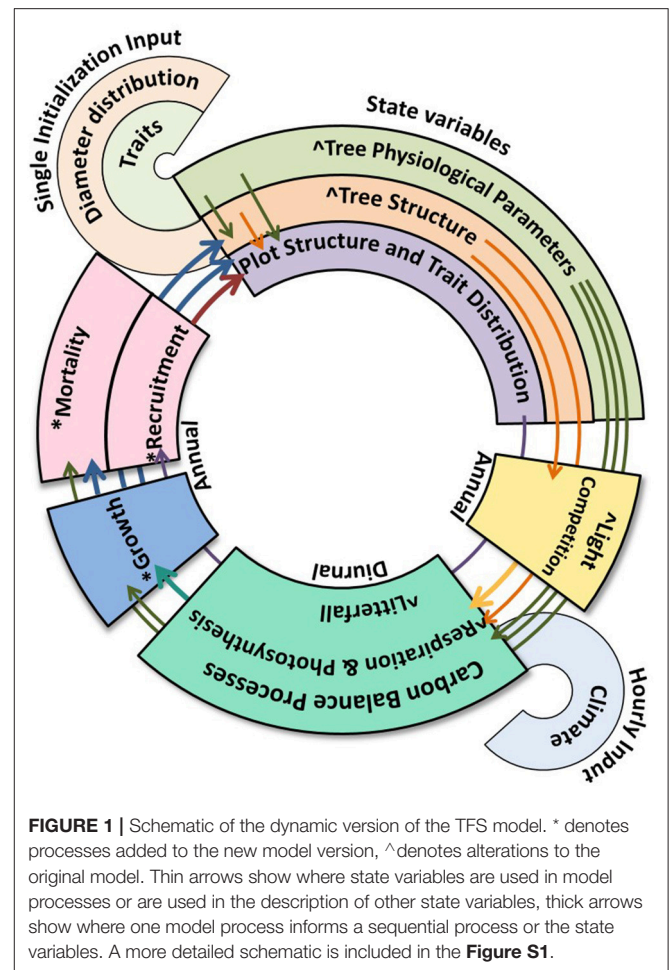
Single Initialization Input

Diameter distribution

Traits

State variables

^Tree Physiological Parameters

^Tree Structure

Plot Structure and Trait Distribution

*Mortality

*Recruitment

Annual

*Growth

Annual

^Light Competition

Diurnal

^Litterfall

Respiration & Photosynthesis

Carbon Balance Processes

Hourly Input

Climate

**FIGURE 1 |** Schematic of the dynamic version of the TFS model. * denotes processes added to the new model version, ^denotes alterations to the original model. Thin arrows show where state variables are used in model processes or are used in the description of other state variables, thick arrows show where one model process informs a sequential process or the state variables. A more detailed schematic is included in the **Figure S1**.